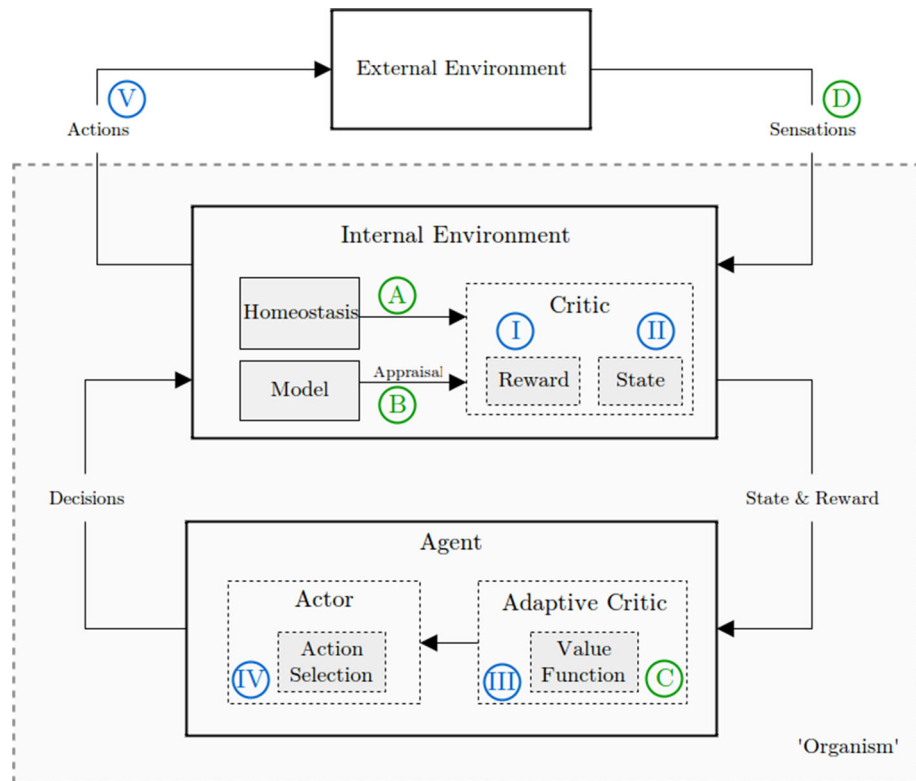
External Environment

V
Actions

D
Sensations

Internal Environment

Homeostasis

A

Critic

I

II

Model

Appraisal

B

Reward

State

Decisions

State & Reward

Agent

Actor

Action Selection

IV

Adaptive Critic

Value Function

III

C

'Organism'